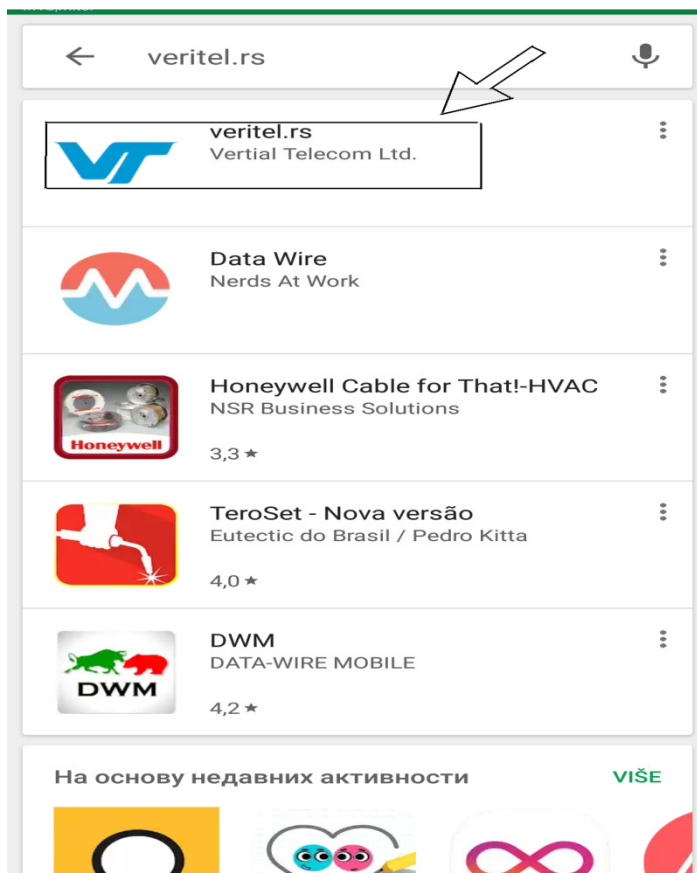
veritel.rs

VT

veritel.rs
Vertial Telecom Ltd.

Data Wire
Nerds At Work

Honeywell

Honeywell Cable for That!-HVAC
NSR Business Solutions
3,3 ★

TeroSet - Nova versão
Eutectic do Brasil / Pedro Kitta
4,0 ★

DWM

DWM
DATA-WIRE MOBILE
4,2 ★

На основу недавних активности
VIŠE